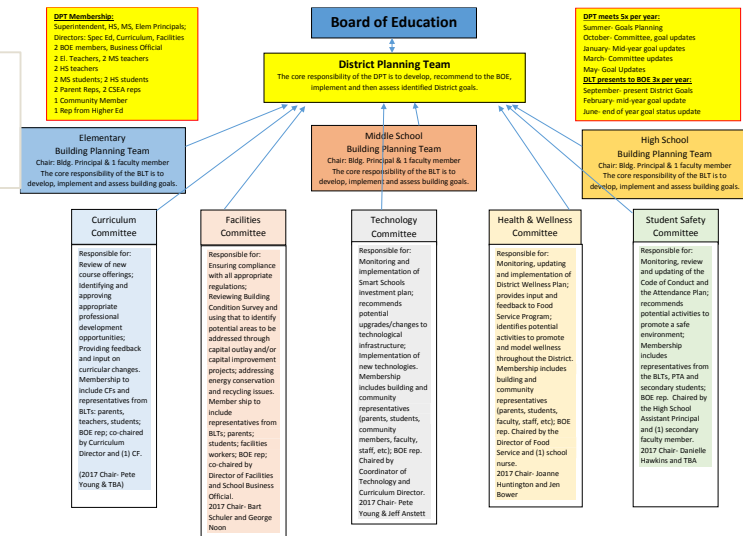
DPT Membership:
Superintendent, HS, MS, Elem Principals;
Directors: Spec Ed, Curriculum, Facilities
2 BOE members, Business Official
2 El. Teachers, 2 MS teachers
2 HS teachers
2 MS students; 2 HS students
2 Parent Reps, 2 CSEA reps
1 Community Member
1 Rep from Higher Ed

Board of Education

DPT meets 5x per year:
Summer- Goals Planning
October- Committee, goal updates
January- Mid-year goal updates
March- Committee updates
May- Goal Updates
DLT presents to BOE 3x per year:
September- present District Goals
February- mid-year goal update
June- end of year goal status update

District Planning Team
The core responsibility of the DPT is to develop, recommend to the BOE, implement and then assess identified District goals.

Elementary Building Planning Team
Chair: Bldg. Principal & 1 faculty member
The core responsibility of the BLT is to develop, implement and assess building goals.

Middle School Building Planning Team
Chair: Bldg. Principal & 1 faculty member
The core responsibility of the BLT is to develop, implement and assess building goals.

High School Building Planning Team
Chair: Bldg. Principal & 1 faculty member
The core responsibility of the BLT is to develop, implement and assess building goals.

Curriculum Committee
Responsible for: Review of new course offerings; Identifying and approving appropriate professional development opportunities; Providing feedback and input on curricular changes. Membership to include CFs and representatives from BLTs: parents, teachers, students; BOE rep; co-chaired by Curriculum Director and (1) CF.

(2017 Chair- Pete Young & TBA)

Facilities Committee
Responsible for: Ensuring compliance with all appropriate regulations; Reviewing Building Condition Survey and using that to identify potential areas to be addressed through capital outlay and/or capital improvement projects; addressing energy conservation and recycling issues. Member ship to include representatives from BLTs; parents; students; facilities workers; BOE rep; co-chaired by Director of Facilities and School Business Official.
2017 Chair- Bart Schuler and George Noon

Technology Committee
Responsible for: Monitoring and implementation of Smart Schools investment plan; recommends potential upgrades/changes to technological infrastructure; Implementation of new technologies. Membership includes building and community representatives (parents, students, community members, faculty, staff, etc); BOE rep. Chaired by Coordinator of Technology and Curriculum Director.
2017 Chair- Pete Young & Jeff Anstett

Health & Wellness Committee
Responsible for: Monitoring, updating and implementation of District Wellness Plan; provides input and feedback to Food Service Program; identifies potential activities to promote and model wellness throughout the District. Membership includes building and community representatives (parents, students, faculty, staff, etc); BOE rep. Chaired by the Director of Food Service and (1) school nurse.
2017 Chair- Joanne Huntington and Jen Bower

Student Safety Committee
Responsible for: Monitoring, review and updating of the Code of Conduct and the Attendance Plan; recommends potential activities to promote a safe environment; Membership includes representatives from the BLTs, PTA and secondary students; BOE rep. Chaired by the High School Assistant Principal and (1) secondary faculty member.
2017 Chair- Danielle Hawkins and TBA